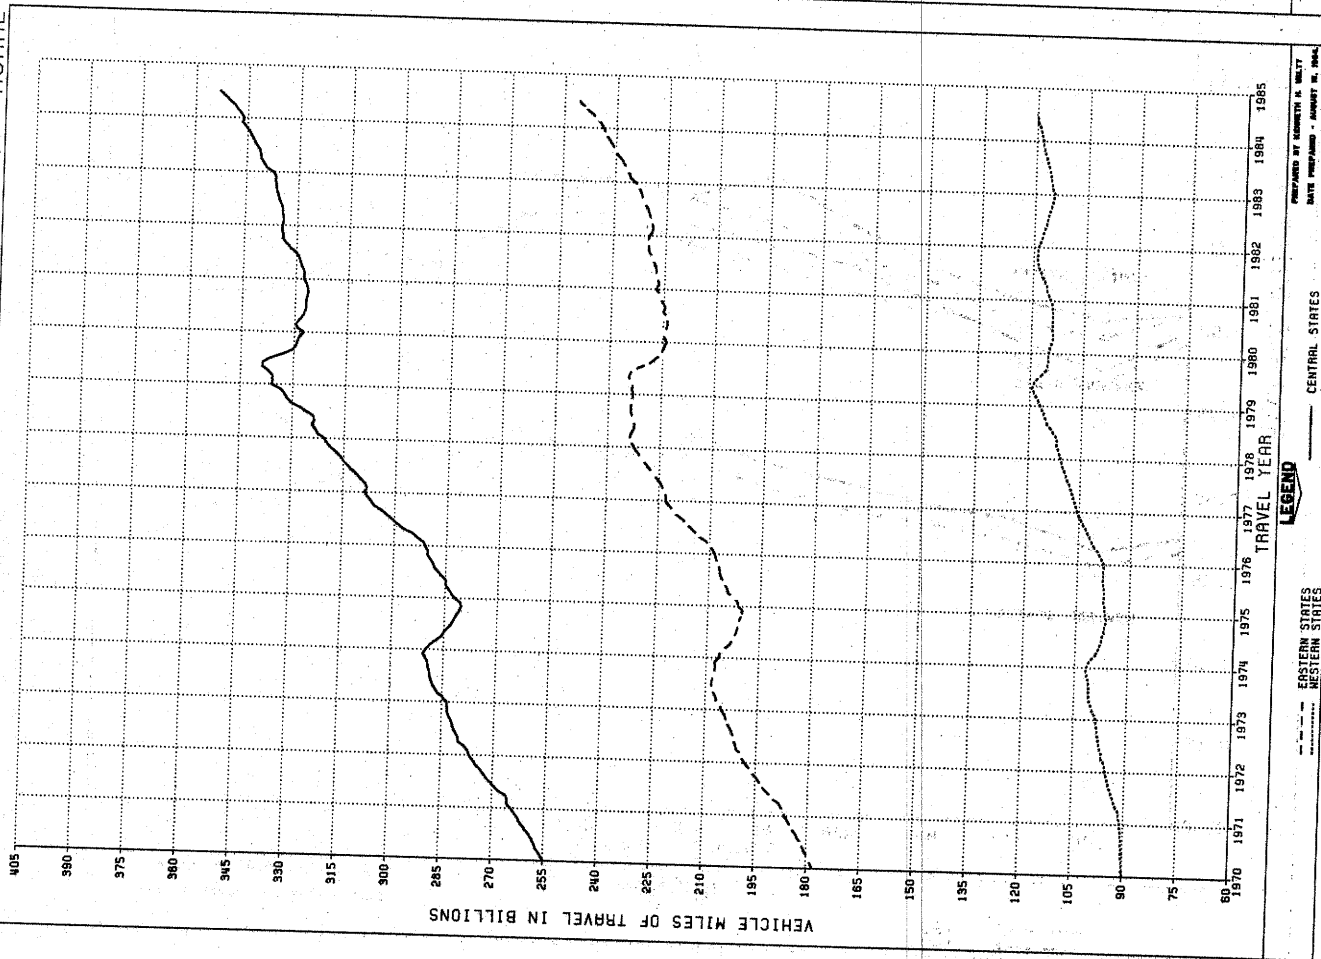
VEHICLE MILES OF TRAVEL IN BILLIONS

405
390
375
360
345
330
315
300
285
270
255
240
225
210
195
180
165
150
135
120
105
90
75
60

1970
1971
1972
1973
1974
1975
1976
1977
1978
1979
1980
1981
1982
1983
1984
1985

TRAVEL YEAR

LEGEND

— — — EASTERN STATES
......... WESTERN STATES
——— CENTRAL STATES

PREPARED BY KENNETH H. WELTY
DATE PREPARED - AUGUST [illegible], 1984